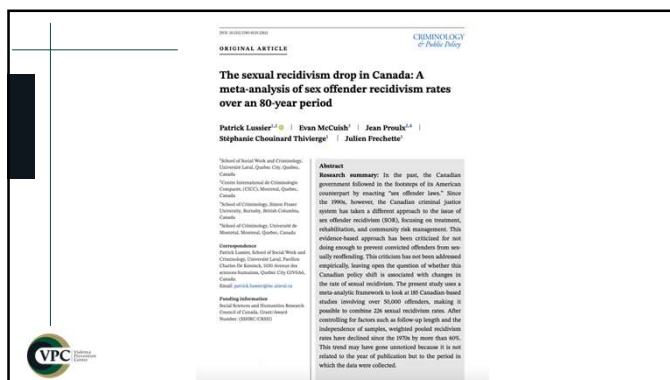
DOI: 10.1111/1745-9133.12611

CRIMINOLOGY & Public Policy

ORIGINAL ARTICLE

The sexual recidivism drop in Canada: A meta-analysis of sex offender recidivism rates over an 80-year period

Patrick Lussier$^{1,2}$ | Evan McCuish$^{3}$ | Jean Proulx$^{2,4}$ | Stéphanie Chouinard Thivierge$^{1}$ | Julien Frechette$^{1}$

$^{1}$School of Social Work and Criminology, Université Laval, Quebec City, Quebec, Canada

$^{2}$Centre International de Criminologie Comparée, (CICC), Montreal, Quebec, Canada

$^{3}$School of Criminology, Simon Fraser University, Burnaby, British Columbia, Canada

$^{4}$School of Criminology, Université de Montréal, Montreal, Quebec, Canada

Correspondence
Patrick Lussier, School of Social Work and Criminology, Université Laval, Pavillon Charles-De Koninck, 1030 Avenue des sciences humaines, Quebec City G1V0A6, Canada.
Email: patrick.lussier@svs.ulaval.ca

Funding information
Social Sciences and Humanities Research Council of Canada, Grant/Award Number: [SSHRC/CRSH]

Abstract
Research summary: In the past, the Canadian government followed in the footsteps of its American counterpart by enacting "sex offender laws." Since the 1990s, however, the Canadian criminal justice system has taken a different approach to the issue of sex offender recidivism (SOR), focusing on treatment, rehabilitation, and community risk management. This evidence-based approach has been criticized for not doing enough to prevent convicted offenders from sexually reoffending. This criticism has not been addressed empirically, leaving open the question of whether this Canadian policy shift is associated with changes in the rate of sexual recidivism. The present study uses a meta-analytic framework to look at 180 Canadian-based studies involving over 50,000 offenders, making it possible to combine 226 sexual recidivism rates. After controlling for factors such as follow-up length and the independence of samples, weighted pooled recidivism rates have declined since the 1970s by more than 60%. This trend may have gone unnoticed because it is not related to the year of publication but to the period in which the data were collected.

VPC Violence Prevention Center